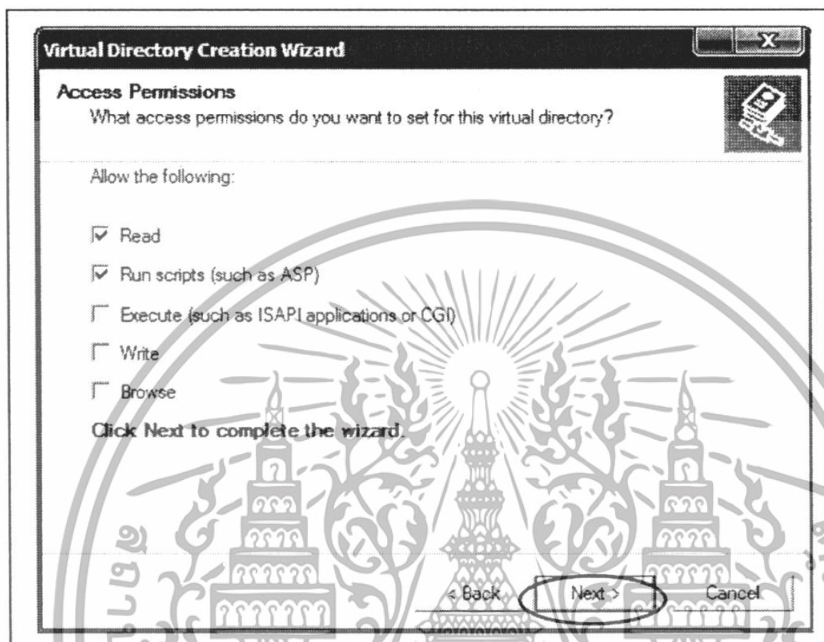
Virtual Directory Creation Wizard

Access Permissions
What access permissions do you want to set for this virtual directory?

Allow the following:

☑ Read

☑ Run scripts (such as ASP)

☐ Execute (such as ISAPI applications or CGI)

☐ Write

☐ Browse

Click Next to complete the wizard.

< Back Next > Cancel